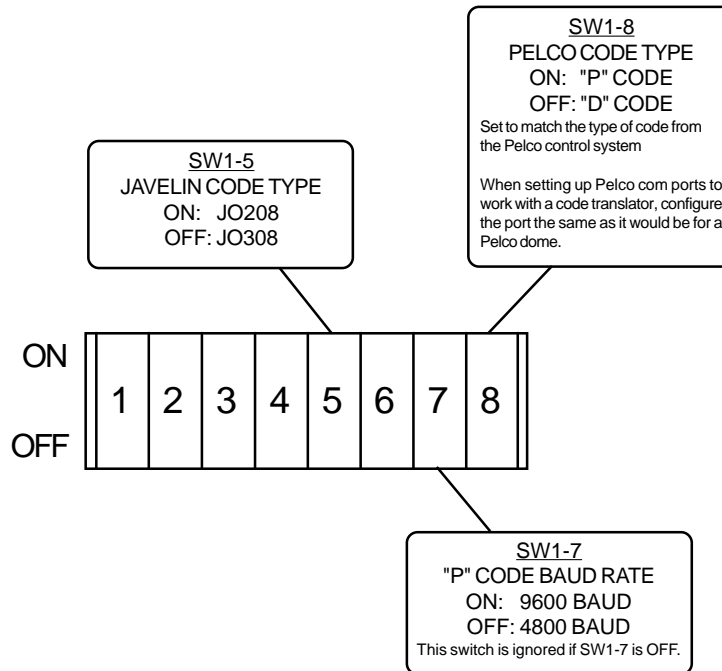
SW1-8
PELCO CODE TYPE
ON: "P" CODE
OFF: "D" CODE
Set to match the type of code from the Pelco control system

When setting up Pelco com ports to work with a code translator, configure the port the same as it would be for a Pelco dome.

SW1-5
JAVELIN CODE TYPE
ON: JO208
OFF: JO308

ON
OFF

1 2 3 4 5 6 7 8

SW1-7
"P" CODE BAUD RATE
ON: 9600 BAUD
OFF: 4800 BAUD
This switch is ignored if SW1-7 is OFF.